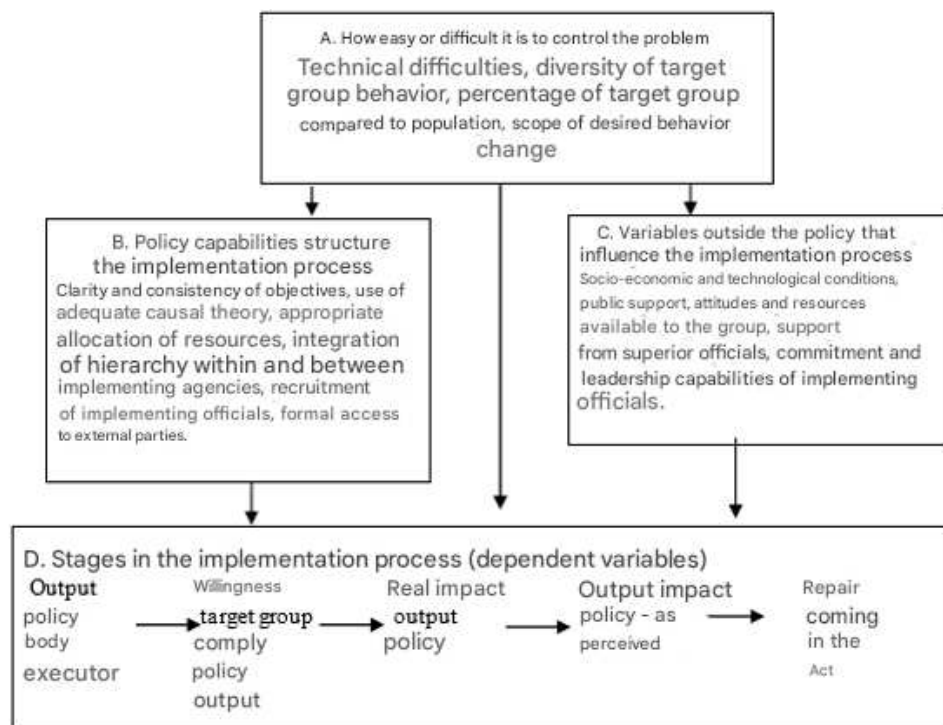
A. How easy or difficult it is to control the problem
Technical difficulties, diversity of target group behavior, percentage of target group compared to population, scope of desired behavior change

B. Policy capabilities structure the implementation process
Clarity and consistency of objectives, use of adequate causal theory, appropriate allocation of resources, integration of hierarchy within and between implementing agencies, recruitment of implementing officials, formal access to external parties.

C. Variables outside the policy that influence the implementation process
Socio-economic and technological conditions, public support, attitudes and resources available to the group, support from superior officials, commitment and leadership capabilities of implementing officials.

D. Stages in the implementation process (dependent variables)

Output policy body executor

Willingness target group comply policy output

Real impact output policy

Output impact policy - as perceived

Repair coming in the Act